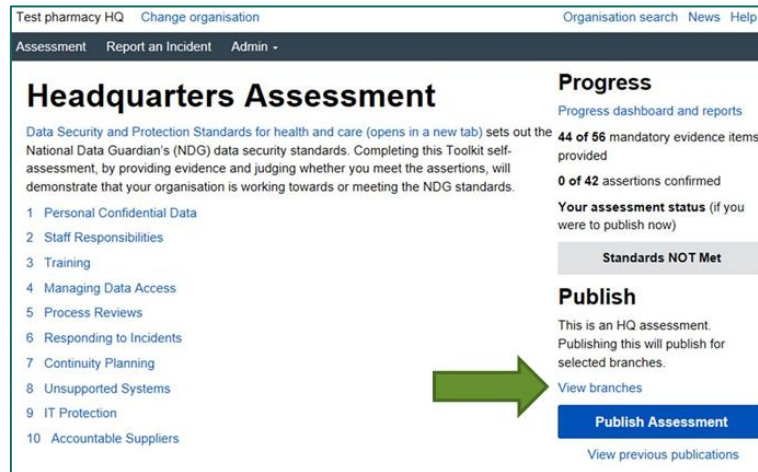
Test pharmacy HQ Change organisation

Organisation search News Help

Assessment Report an Incident Admin -

# Headquarters Assessment

Data Security and Protection Standards for health and care (opens in a new tab) sets out the National Data Guardian's (NDG) data security standards. Completing this Toolkit self-assessment, by providing evidence and judging whether you meet the assertions, will demonstrate that your organisation is working towards or meeting the NDG standards.

1 Personal Confidential Data
2 Staff Responsibilities
3 Training
4 Managing Data Access
5 Process Reviews
6 Responding to Incidents
7 Continuity Planning
8 Unsupported Systems
9 IT Protection
10 Accountable Suppliers

Progress

Progress dashboard and reports

44 of 56 mandatory evidence items provided

0 of 42 assertions confirmed

Your assessment status (if you were to publish now)

Standards NOT Met

Publish

This is an HQ assessment. Publishing this will publish for selected branches.

View branches

Publish Assessment

View previous publications